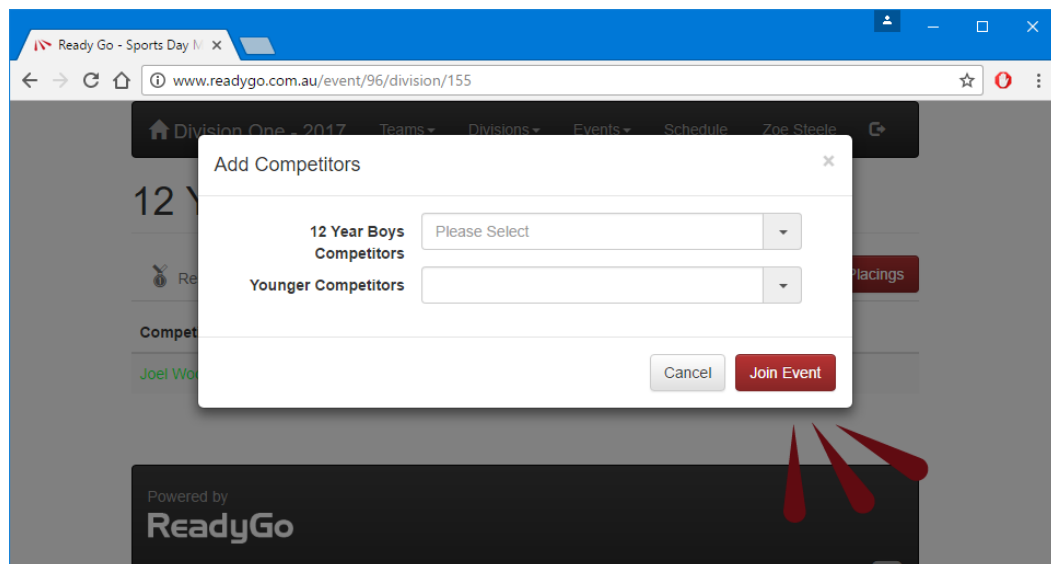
Ready Go - Sports Day M ×

www.readygo.com.au/event/96/division/155

Division One - 2017 Teams Divisions Events Schedule Zoe Steele

12 Y

Re

Placings

Compet

Joel Wo

Add Competitors ×

12 Year Boys Competitors Please Select

Younger Competitors

Cancel Join Event

Powered by
ReadyGo